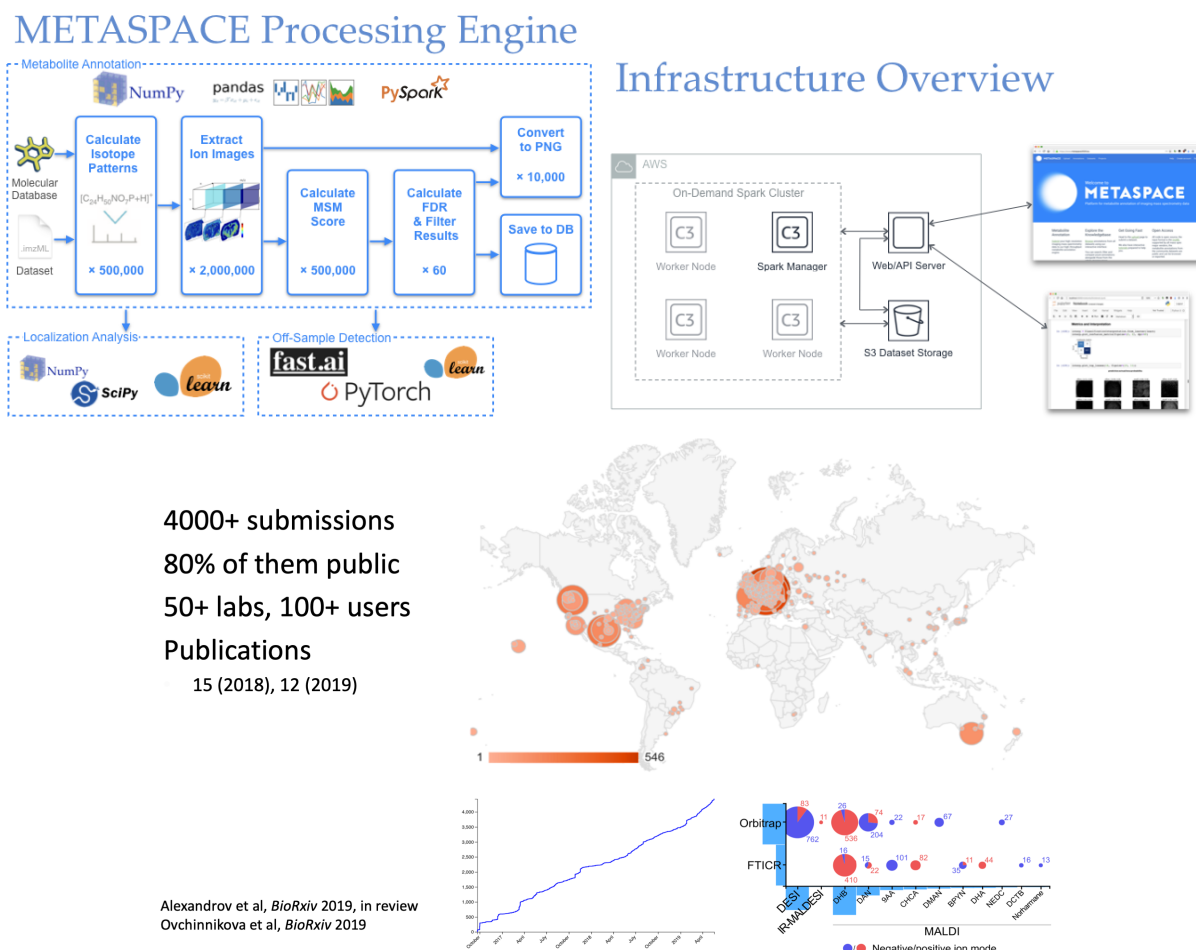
METASPACE Processing Engine

Metabolite Annotation

NumPy pandas PySpark

Molecular Database

.imzML

Dataset

Calculate Isotope Patterns

$[C_{24}H_{50}NO_7P+H]^+$

× 500,000

Extract Ion Images

× 2,000,000

Calculate MSM Score

× 500,000

Calculate FDR & Filter Results

× 60

Convert to PNG

× 10,000

Save to DB

Localization Analysis

NumPy SciPy learn

Off-Sample Detection

fast.ai learn PyTorch

Infrastructure Overview

AWS

On-Demand Spark Cluster

C3 Worker Node

C3 Spark Manager

C3 Worker Node

C3 Worker Node

Web/API Server

S3 Dataset Storage

METASPACE

4000+ submissions
80% of them public
50+ labs, 100+ users
Publications
15 (2018), 12 (2019)

1 546

Alexandrov et al, *BioRxiv* 2019, in review
Ovchinnikova et al, *BioRxiv* 2019

4,000
3,500
3,000
2,500
2,000
1,500
1,000
500

Orbitrap

FTICR

83 11 762 26 536 74 204 22 17 67 27

16 410 15 22 101 82 35 11 44 16 13

DESI IR-MALDESI DHB DAN 9AA CHCA DMAN BPYN DHA NEDC DCTB Norharmane

MALDI

Negative/positive ion mode